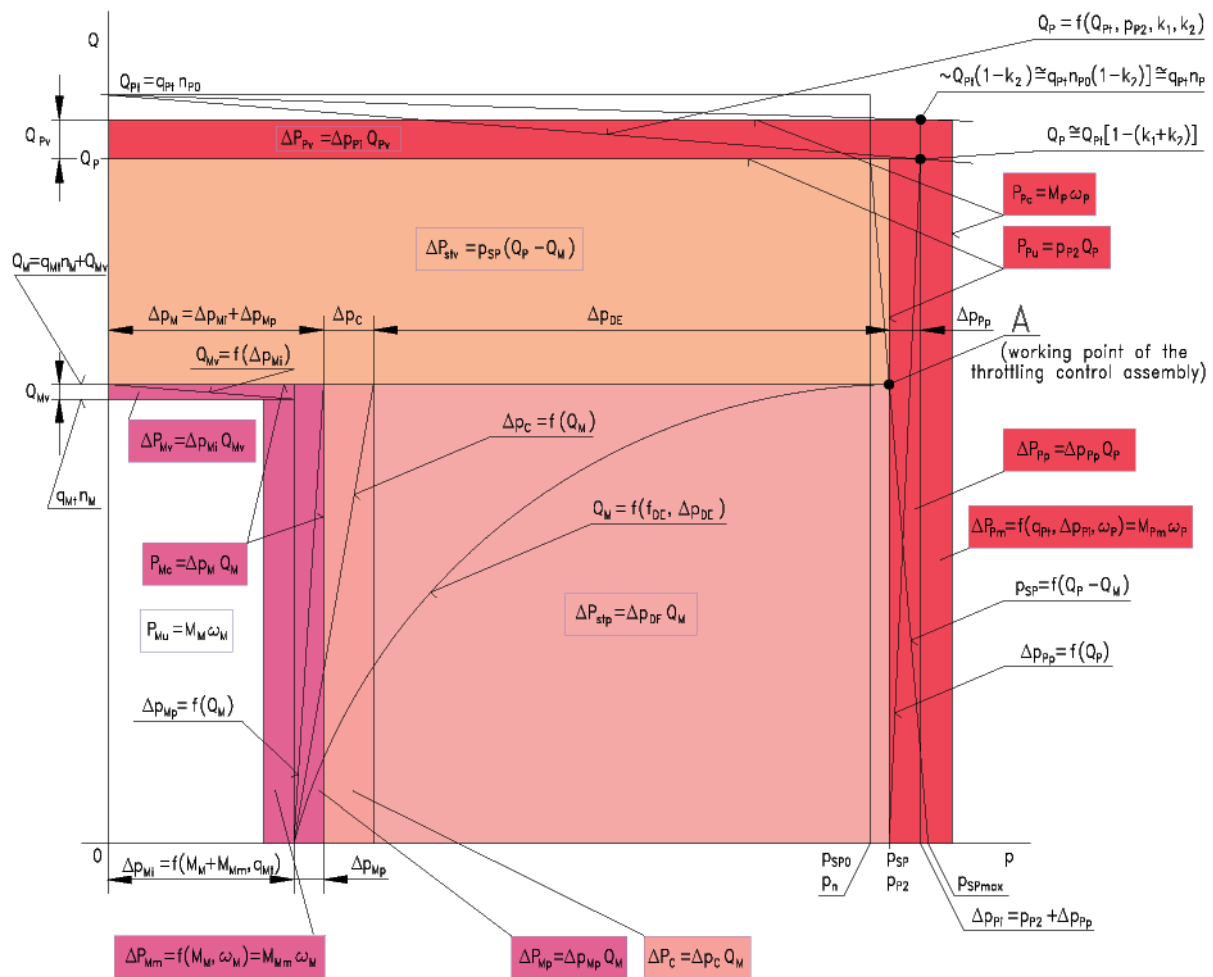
Q

$Q_P = f(Q_{Pt}, p_{P2}, k_1, k_2)$

$Q_{Pt} = q_{Pt} n_{P0}$

$\sim Q_{Pt}(1-k_2) \cong q_{Pt} n_{P0}(1-k_2)] \cong q_{Pt} n_P$

$Q_{Pv}$

$\Delta P_{Pv} = \Delta p_{Pi} Q_{Pv}$

$Q_P$

$Q_P \cong Q_{Pt}[1-(k_1+k_2)]$

$P_{Pc} = M_P \omega_P$

$\Delta P_{str} = p_{SP}(Q_P - Q_M)$

$P_{Pu} = p_{P2} Q_P$

$Q_M = q_{Mt} n_M + Q_{Mv}$

$\Delta p_M = \Delta p_{Mi} + \Delta p_{Mp}$

$\Delta p_C$

$\Delta p_{DE}$

$\Delta p_{Pp}$

A

(working point of the throttling control assembly)

$Q_{Mv} = f(\Delta p_{Mi})$

$Q_{Mv}$

$\Delta P_{Mv} = \Delta p_{Mi} Q_{Mv}$

$\Delta p_C = f(Q_M)$

$\Delta P_{Pp} = \Delta p_{Pp} Q_P$

$q_{Mt} n_M$

$Q_M = f(f_{DE}, \Delta p_{DE})$

$\Delta P_{Pm} = f(q_{Pt}, \Delta p_{Pi}, \omega_P) = M_{Pm} \omega_P$

$P_{Mc} = \Delta p_M Q_M$

$p_{SP} = f(Q_P - Q_M)$

$P_{Mu} = M_M \omega_M$

$\Delta P_{stp} = \Delta p_{DE} Q_M$

$\Delta p_{Pp} = f(Q_P)$

$\Delta p_{Mp} = f(Q_M)$

0

$\Delta p_{Mi} = f(M_M + M_{Mm}, q_{Mt})$

$\Delta p_{Mp}$

$p_{SP0}$

$p_n$

$p_{SP}$

$p_{P2}$

$p_{SPmax}$

p

$\Delta p_{Pi} = p_{P2} + \Delta p_{Pp}$

$\Delta P_{Mm} = f(M_M, \omega_M) = M_{Mm} \omega_M$

$\Delta P_{Mp} = \Delta p_{Mp} Q_M$

$\Delta P_C = \Delta p_C Q_M$